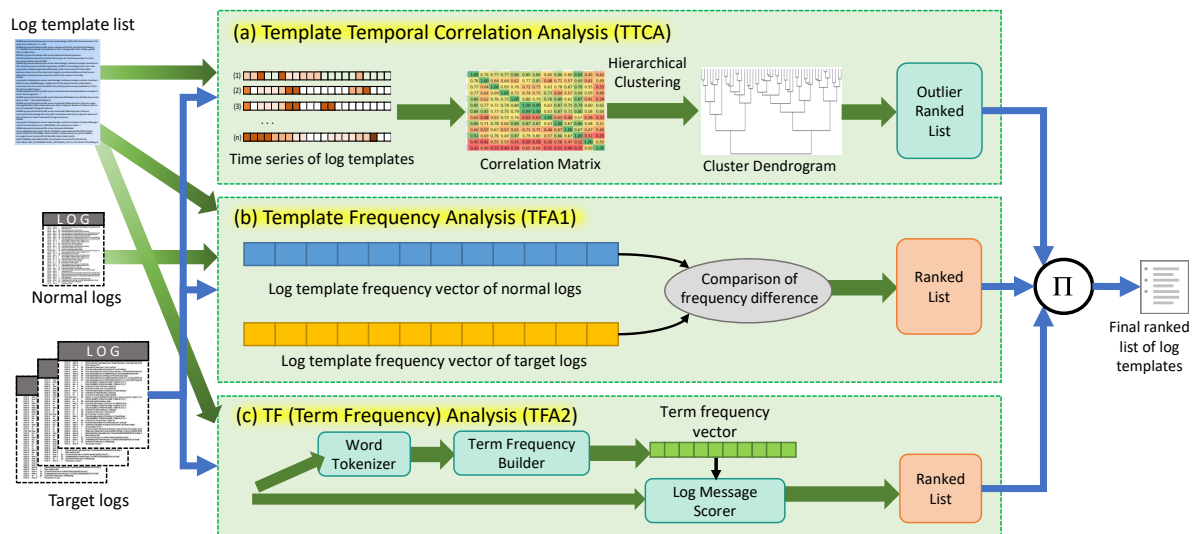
Log template list

(a) Template Temporal Correlation Analysis (TTCA)

(1)
(2)
(3)
...
(n)

Time series of log templates

Correlation Matrix

Hierarchical Clustering

Cluster Dendrogram

Outlier Ranked List

LOG

Normal logs

(b) Template Frequency Analysis (TFA1)

Log template frequency vector of normal logs

Comparison of frequency difference

Log template frequency vector of target logs

Ranked List

$\Pi$

Final ranked list of log templates

LOG

Target logs

(c) TF (Term Frequency) Analysis (TFA2)

Word Tokenizer

Term Frequency Builder

Term frequency vector

Log Message Scorer

Ranked List